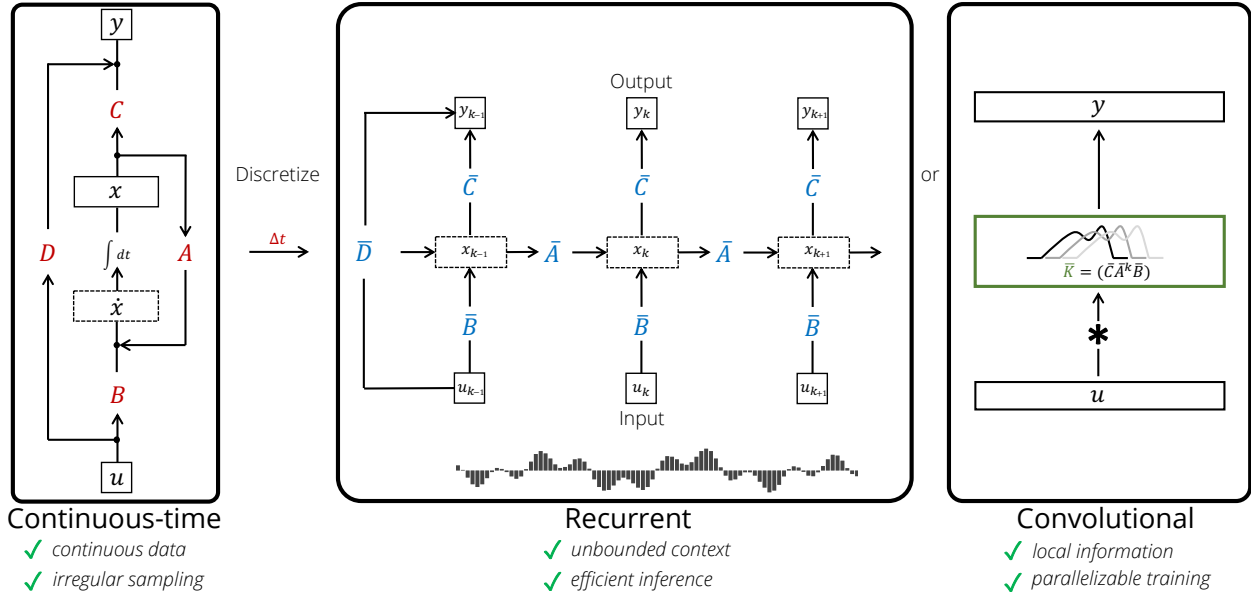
$y$

$C$

$x$

$D$ $\int dt$ $A$

$\dot{x}$

$B$

$u$

Continuous-time

✓ continuous data

✓ irregular sampling

Discretize

$\Delta t$

Output

$y_{k-1}$ $y_k$ $y_{k+1}$

$\bar{C}$ $\bar{C}$ $\bar{C}$

$\bar{D}$ $x_{k-1}$ $\bar{A}$ $x_k$ $\bar{A}$ $x_{k+1}$

$\bar{B}$ $\bar{B}$ $\bar{B}$

$u_{k-1}$ $u_k$ $u_{k+1}$

Input

Recurrent

✓ unbounded context

✓ efficient inference

or

$y$

$\bar{K} = (\bar{C}\bar{A}^k\bar{B})$

$*$

$u$

Convolutional

✓ local information

✓ parallelizable training